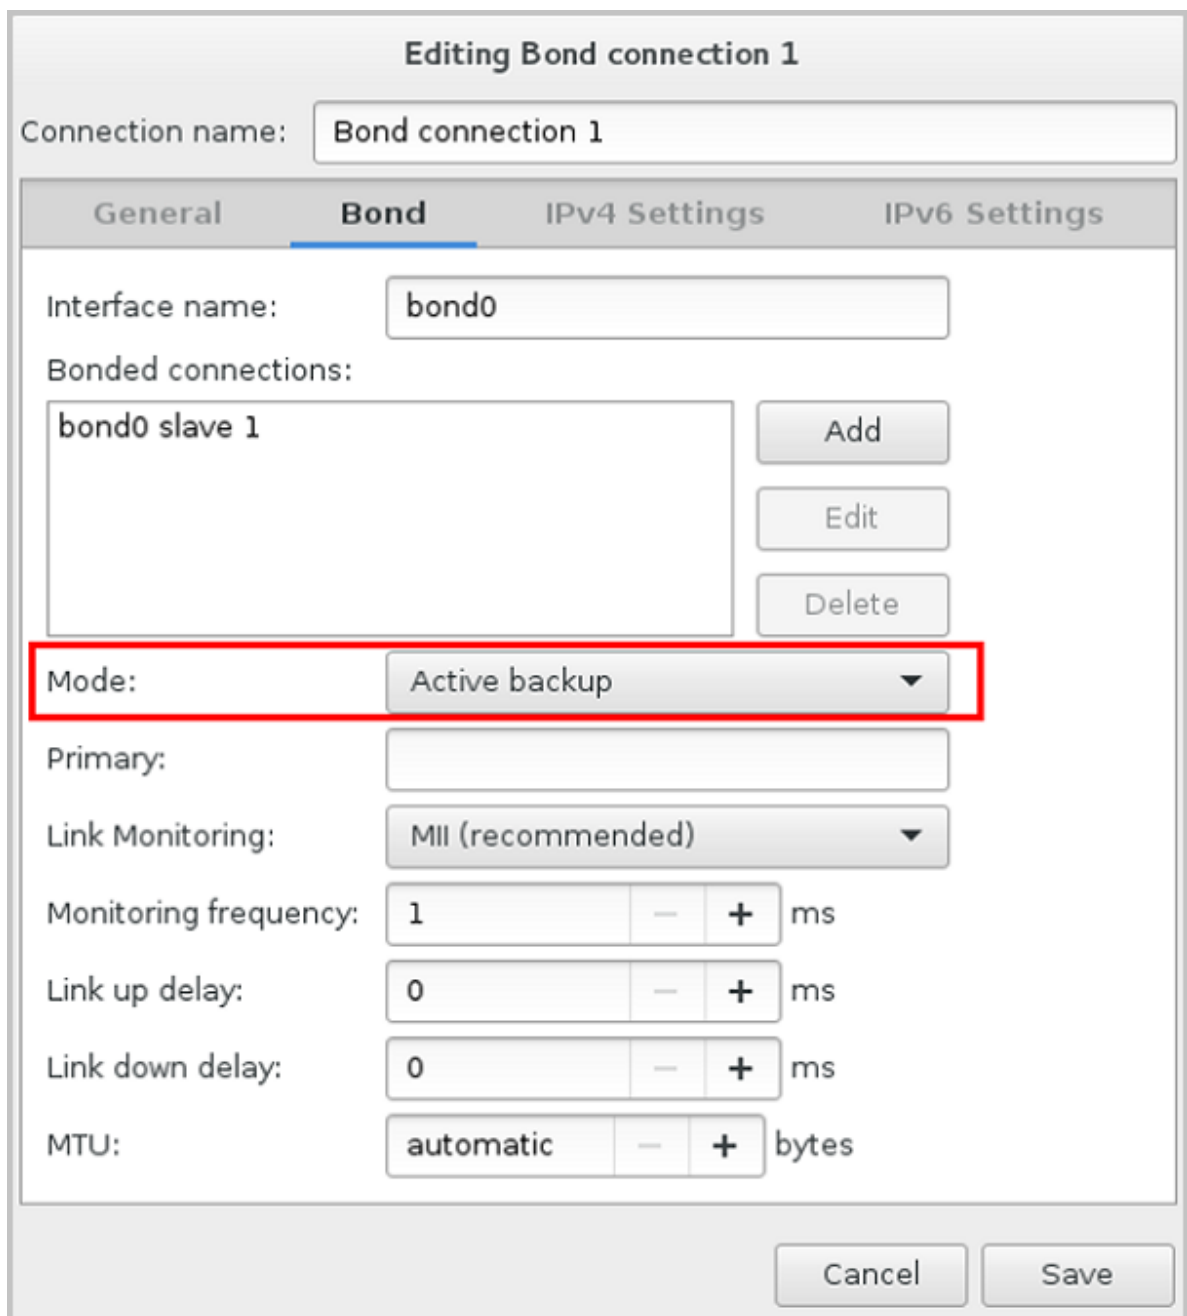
Editing Bond connection 1

Connection name: Bond connection 1

General Bond IPv4 Settings IPv6 Settings

Interface name: bond0

Bonded connections:

bond0 slave 1

Add
Edit
Delete

Mode: Active backup

Primary:

Link Monitoring: MII (recommended)

Monitoring frequency: 1 − + ms

Link up delay: 0 − + ms

Link down delay: 0 − + ms

MTU: automatic − + bytes

Cancel Save